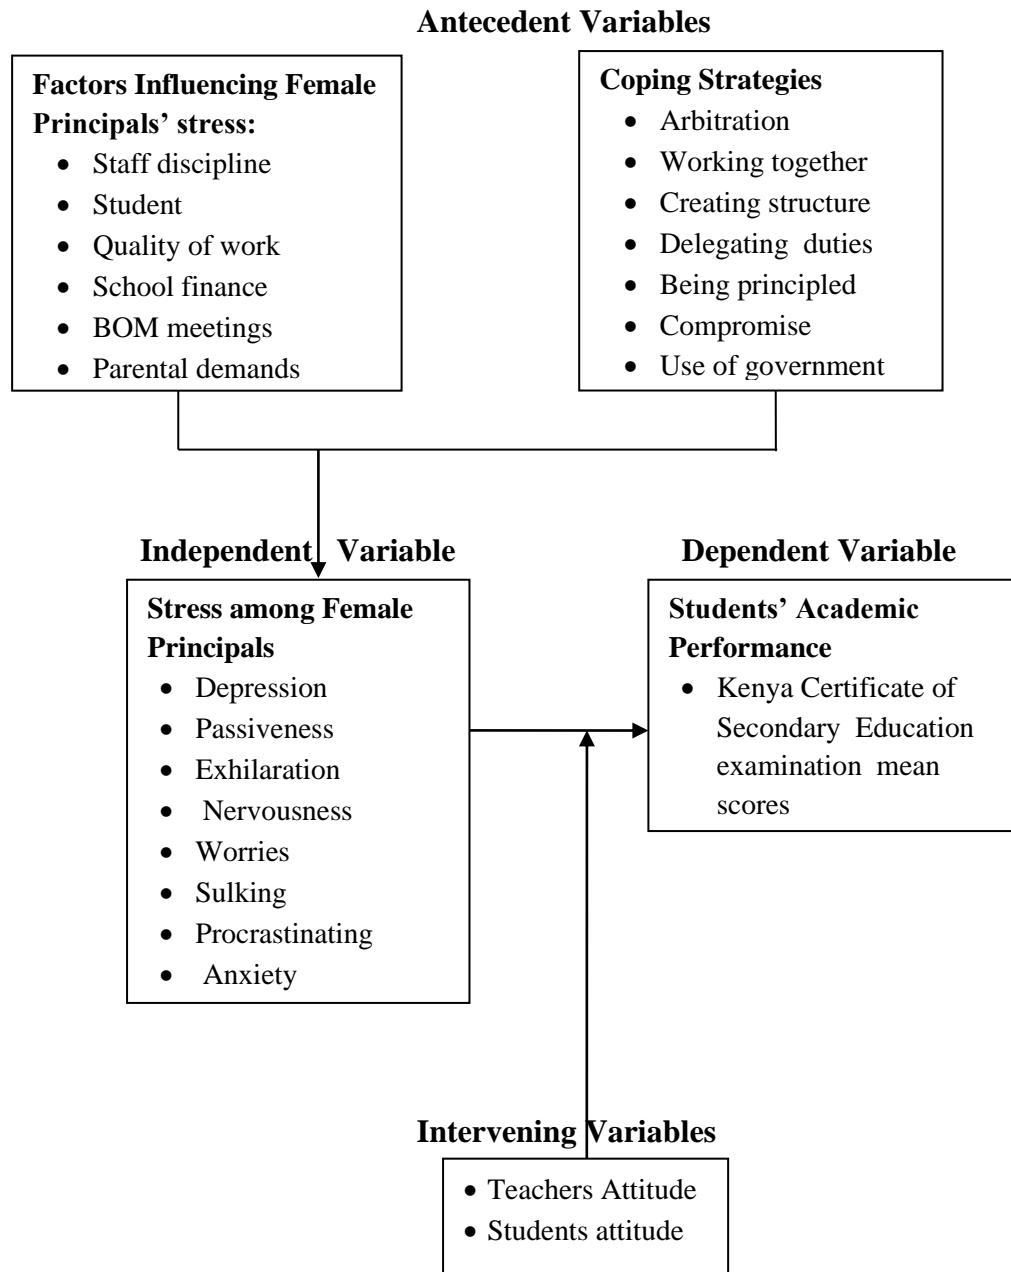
Antecedent Variables

Factors Influencing Female Principals' stress:
- Staff discipline
- Student
- Quality of work
- School finance
- BOM meetings
- Parental demands

Coping Strategies
- Arbitration
- Working together
- Creating structure
- Delegating duties
- Being principled
- Compromise
- Use of government

Independent Variable

Stress among Female Principals
- Depression
- Passiveness
- Exhilaration
- Nervousness
- Worries
- Sulking
- Procrastinating
- Anxiety

Dependent Variable

Students' Academic Performance
- Kenya Certificate of Secondary Education examination mean scores

Intervening Variables
- Teachers Attitude
- Students attitude